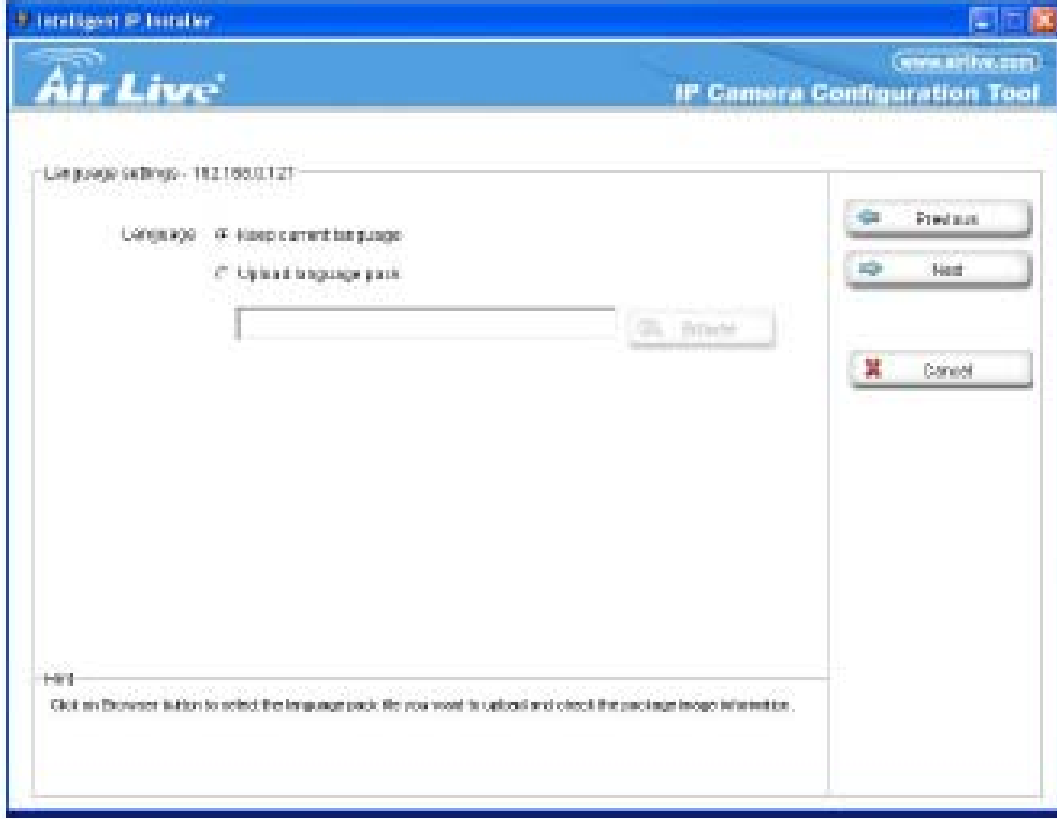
Intelligent IP Installer

Air Live

www.airlive.com

IP Camera Configuration Tool

Language settings - 192.168.0.121

Language Keep current language

Upload language pack

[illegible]

Previous

Next

Cancel

Hint

Click on Browser button to select the language pack file you want to upload and check the package image information.